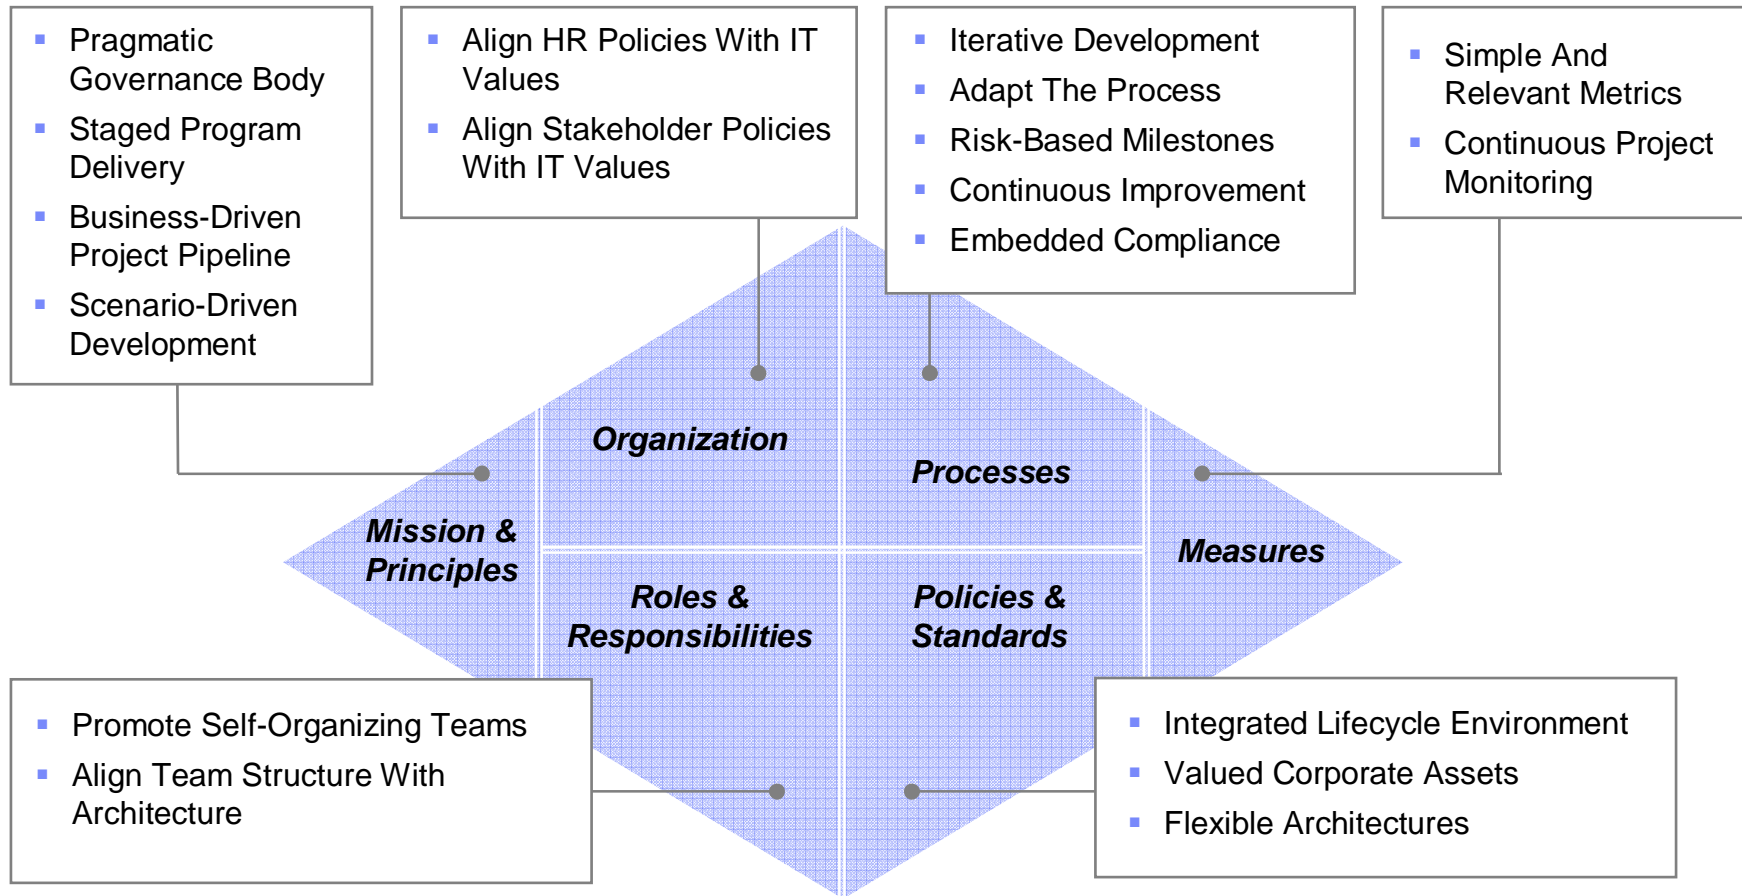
- Pragmatic Governance Body
- Staged Program Delivery
- Business-Driven Project Pipeline
- Scenario-Driven Development

- Align HR Policies With IT Values
- Align Stakeholder Policies With IT Values

- Iterative Development
- Adapt The Process
- Risk-Based Milestones
- Continuous Improvement
- Embedded Compliance

- Simple And Relevant Metrics
- Continuous Project Monitoring

Organization

Processes

Mission & Principles

Measures

Roles & Responsibilities

Policies & Standards

- Promote Self-Organizing Teams
- Align Team Structure With Architecture

- Integrated Lifecycle Environment
- Valued Corporate Assets
- Flexible Architectures